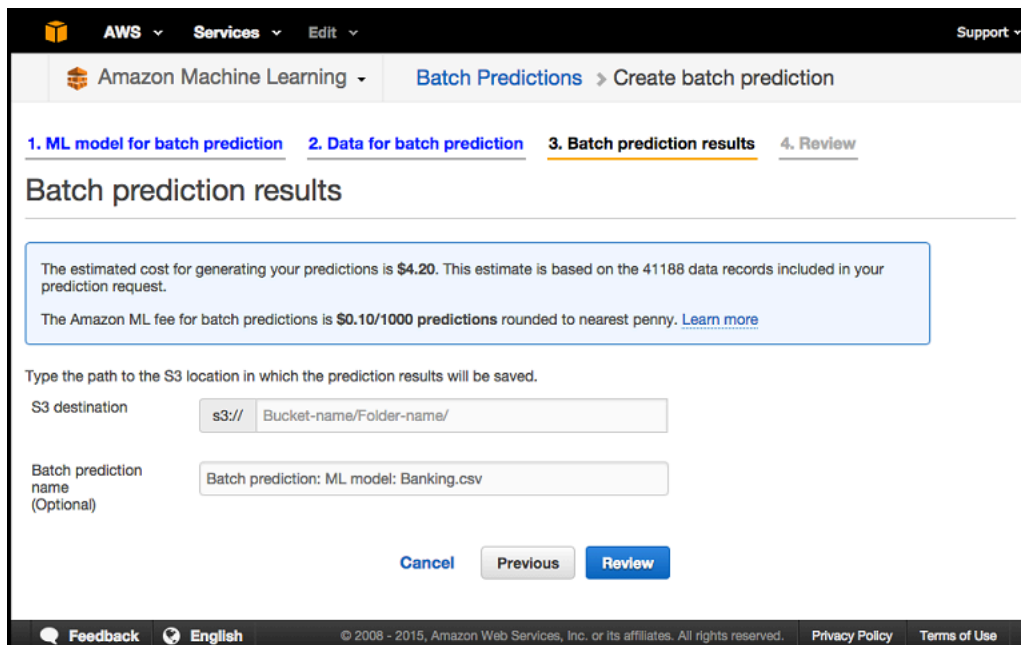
AWS Services Edit Support

Amazon Machine Learning Batch Predictions > Create batch prediction

1. ML model for batch prediction 2. Data for batch prediction 3. Batch prediction results 4. Review

Batch prediction results

The estimated cost for generating your predictions is **$4.20**. This estimate is based on the 41188 data records included in your prediction request.

The Amazon ML fee for batch predictions is **$0.10/1000 predictions** rounded to nearest penny. Learn more

Type the path to the S3 location in which the prediction results will be saved.

S3 destination s3:// Bucket-name/Folder-name/

Batch prediction name (Optional) Batch prediction: ML model: Banking.csv

Cancel Previous Review

Feedback English © 2008 - 2015, Amazon Web Services, Inc. or its affiliates. All rights reserved. Privacy Policy Terms of Use